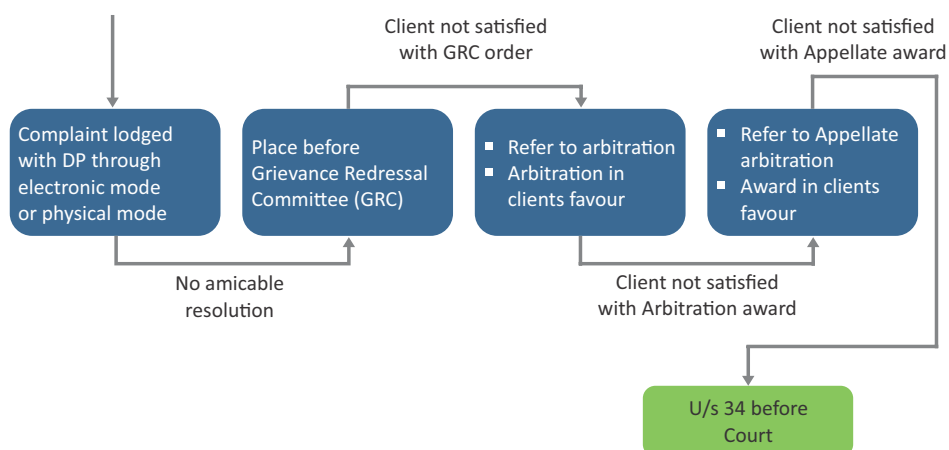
Client not satisfied with GRC order

Client not satisfied with Appellate award

Complaint lodged with DP through electronic mode or physical mode

Place before Grievance Redressal Committee (GRC)

- Refer to arbitration
- Arbitration in clients favour

- Refer to Appellate arbitration
- Award in clients favour

No amicable resolution

Client not satisfied with Arbitration award

U/s 34 before Court